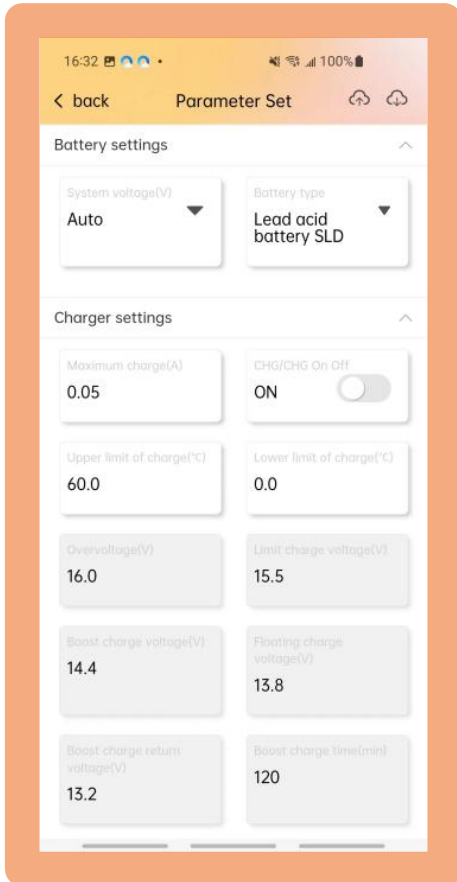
16:32 100%

< back Parameter Set

Battery settings

System voltage(V)
Auto

Battery type
Lead acid battery SLD

Charger settings

Maximum charge(A)
0.05

CHG/CHG On Off
ON

Upper limit of charge(°C)
60.0

Lower limit of charge(°C)
0.0

Overvoltage(V)
16.0

Limit charge voltage(V)
15.5

Boost charge voltage(V)
14.4

Floating charge voltage(V)
13.8

Boost charge return voltage(V)
13.2

Boost charge time(min)
120